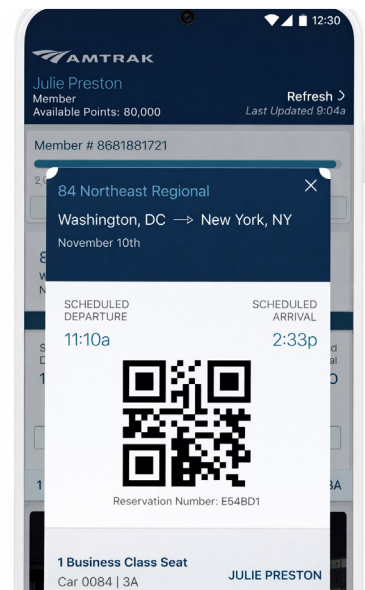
12:30

AMTRAK

Julie Preston
Member
Available Points: 80,000

Refresh >
Last Updated 9:04a

Member # 8681881721

84 Northeast Regional

Washington, DC → New York, NY

November 10th

SCHEDULED DEPARTURE
11:10a

SCHEDULED ARRIVAL
2:33p

Reservation Number: E54BD1

1 Business Class Seat
Car 0084 | 3A

JULIE PRESTON